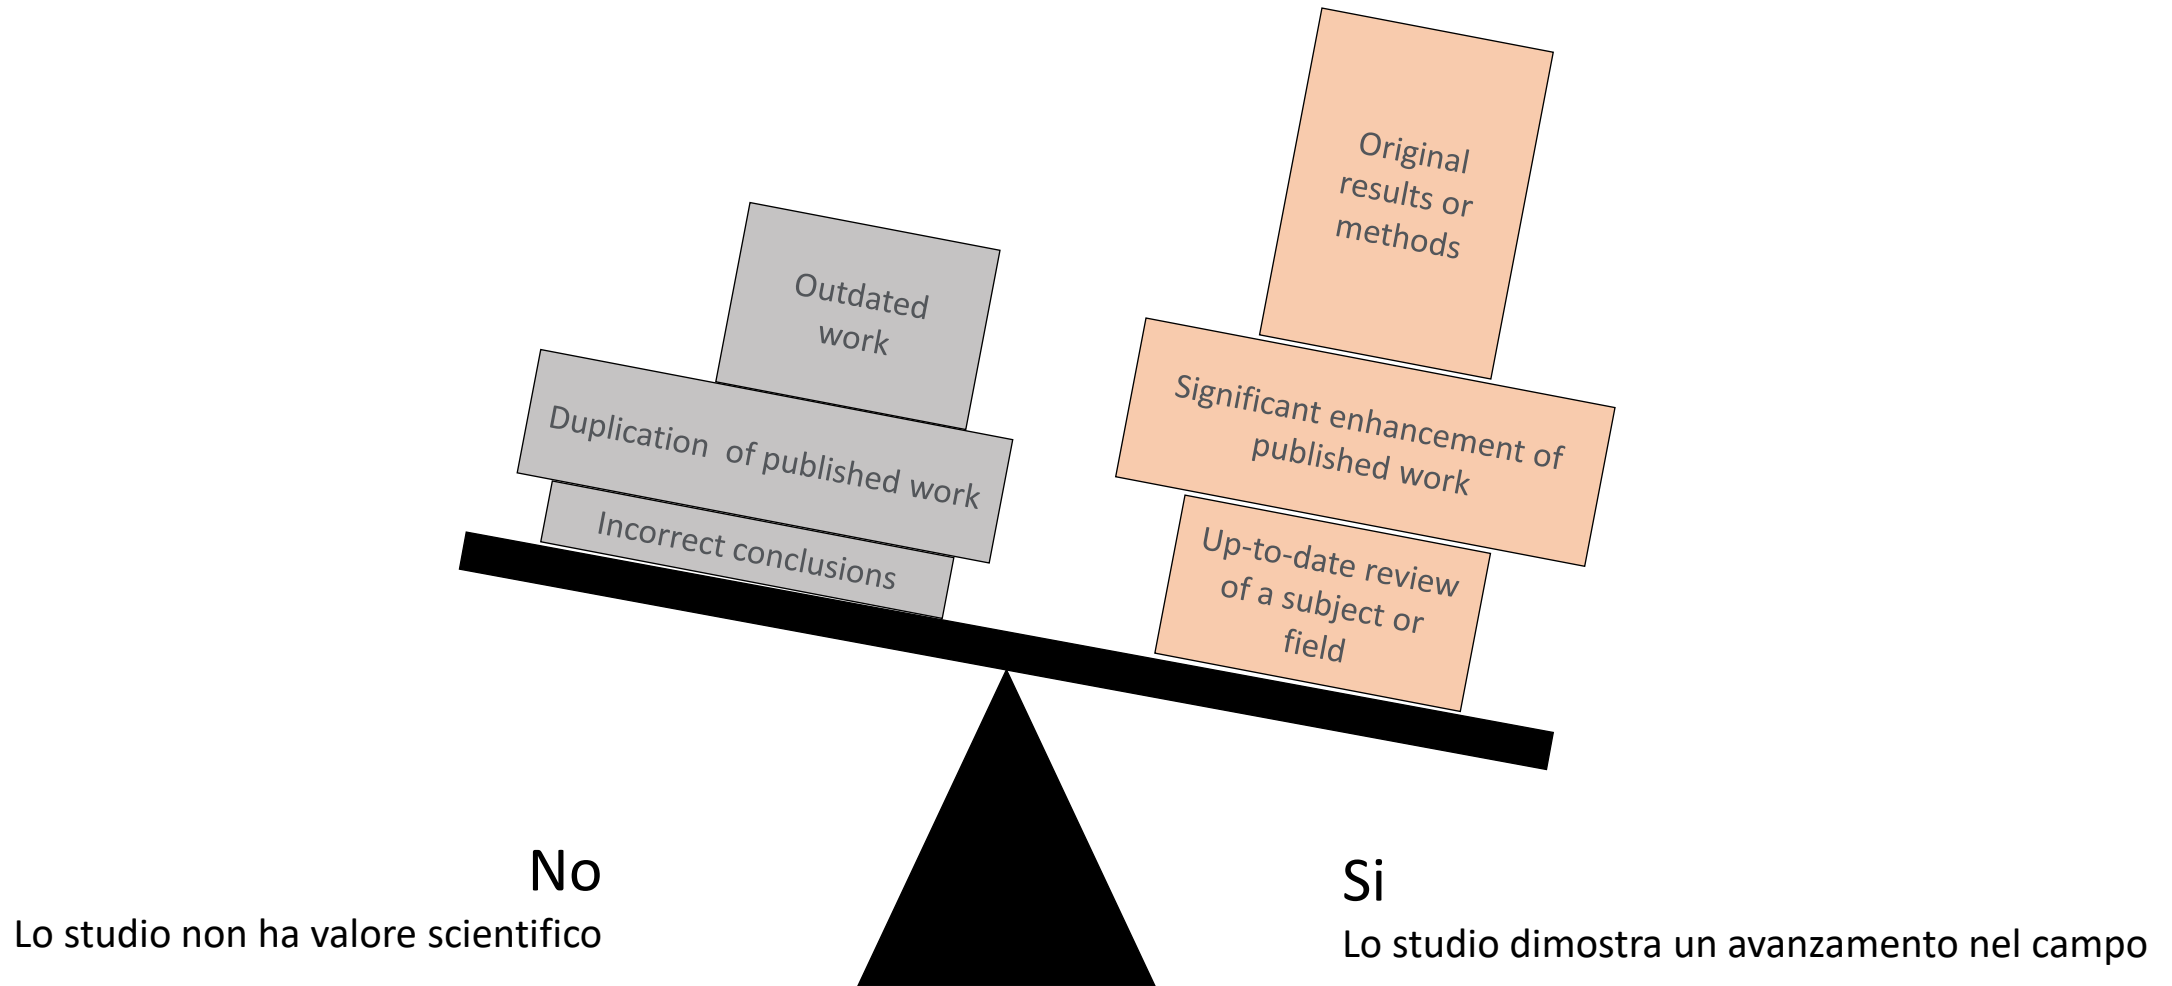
Outdated work

Duplication of published work

Incorrect conclusions

Original results or methods

Significant enhancement of published work

Up-to-date review of a subject or field

No
Lo studio non ha valore scientifico

Si
Lo studio dimostra un avanzamento nel campo